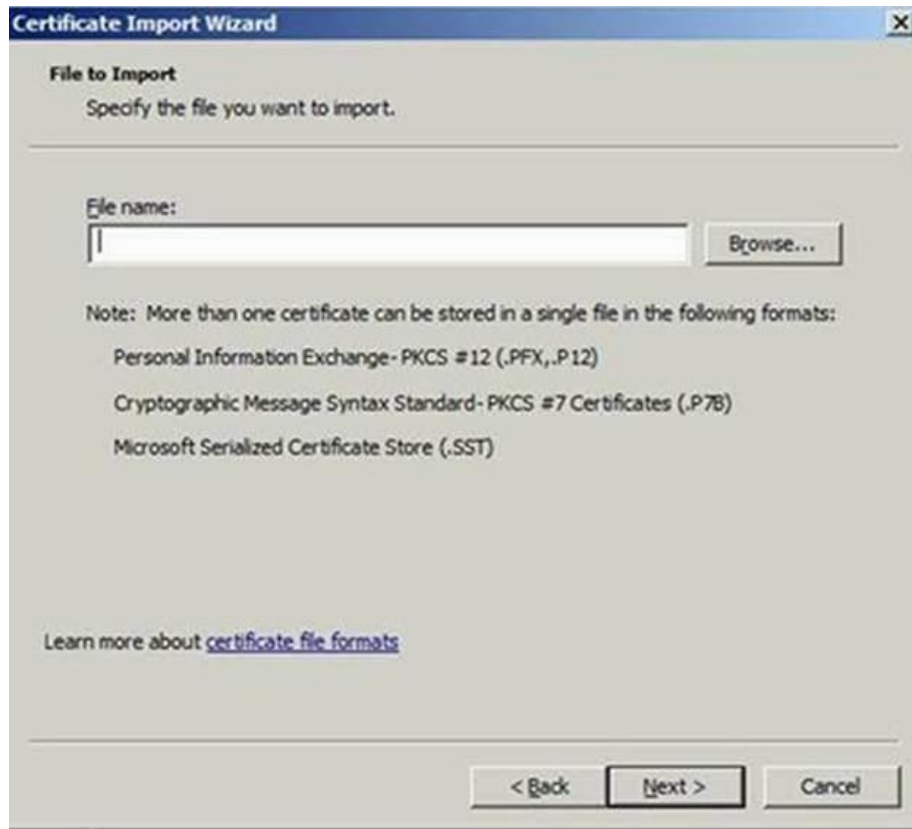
Certificate Import Wizard

File to Import

Specify the file you want to import.

File name:

Browse...

Note: More than one certificate can be stored in a single file in the following formats:

Personal Information Exchange- PKCS #12 (.PFX,.P12)

Cryptographic Message Syntax Standard- PKCS #7 Certificates (.P7B)

Microsoft Serialized Certificate Store (.SST)

Learn more about certificate file formats

< Back

Next >

Cancel